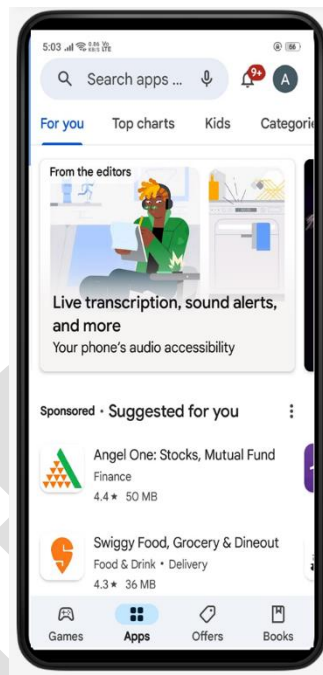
5:03 .ıl 0.86 KB/S LTE 66

Search apps ...

9+

A

For you Top charts Kids Categorie

From the editors

Live transcription, sound alerts, and more

Your phone's audio accessibility

Sponsored · Suggested for you

Angel One: Stocks, Mutual Fund

Finance

4.4★ 50 MB

Swiggy Food, Grocery & Dineout

Food & Drink • Delivery

4.3★ 36 MB

Games Apps Offers Books